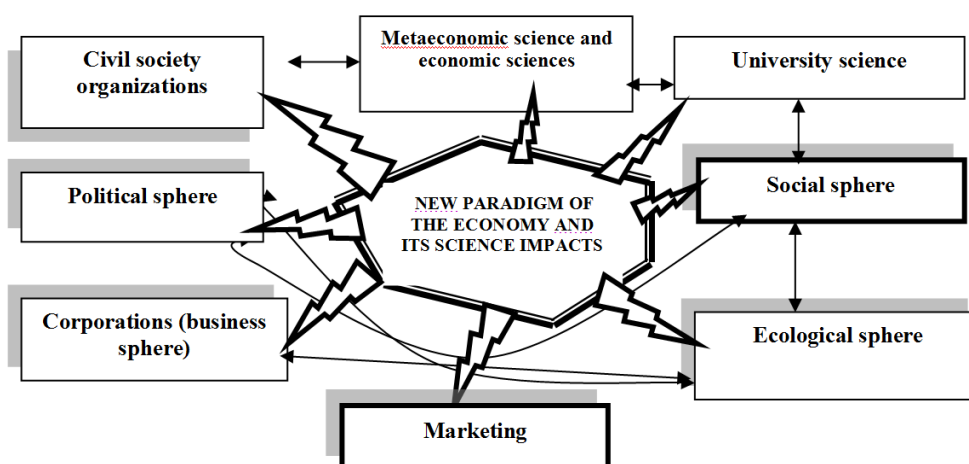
Civil society organizations

Metaeconomic science and economic sciences

University science

Political sphere

NEW PARADIGM OF THE ECONOMY AND ITS SCIENCE IMPACTS

Social sphere

Corporations (business sphere)

Ecological sphere

Marketing